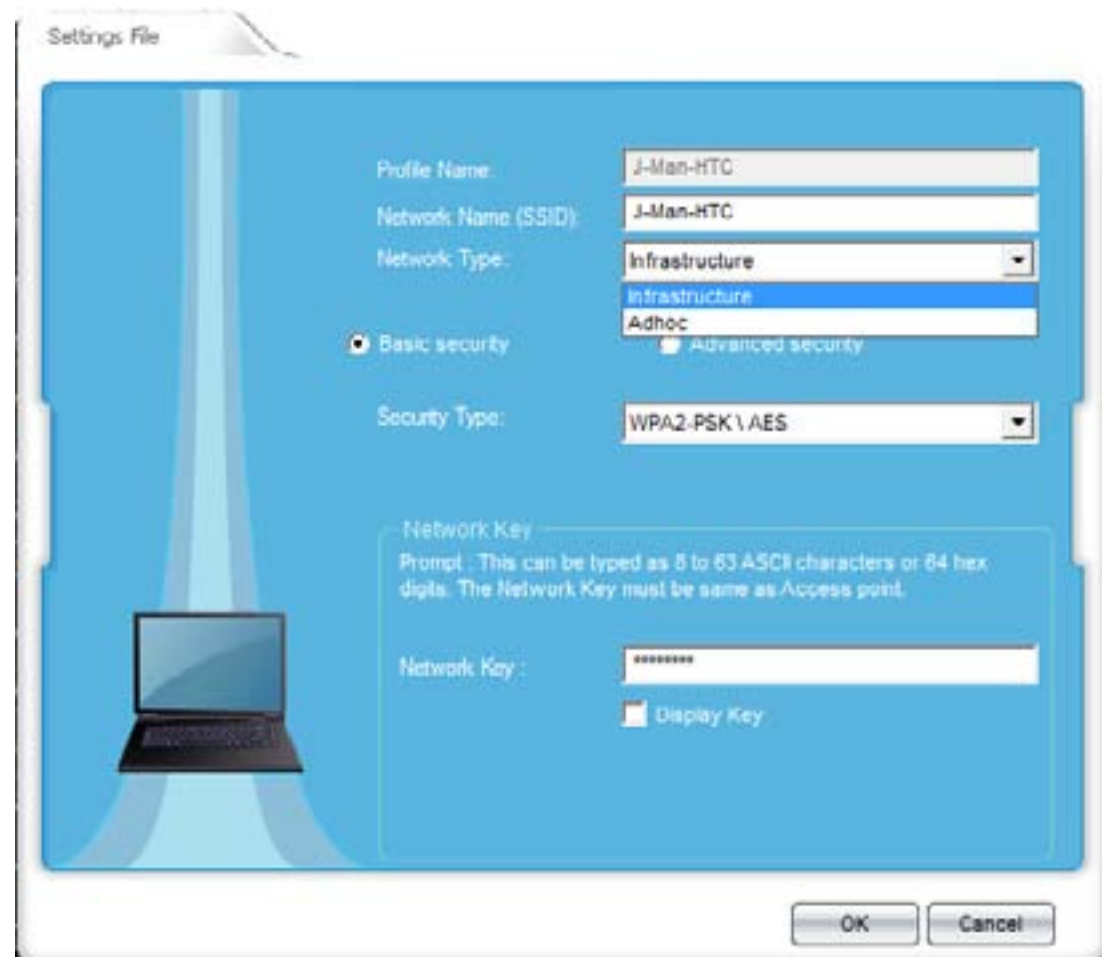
Settings File

Profile Name:
J-Man-HTC
Network Name (SSID):
J-Man-HTC
Network Type:
Infrastructure
Infrastructure
Adhoc

Basic security
Advanced security

Security Type:
WPA2-PSK \ AES

Network Key
Prompt : This can be typed as 8 to 63 ASCII characters or 64 hex digits. The Network Key must be same as Access point.

Network Key :
*********
Display Key

OK
Cancel